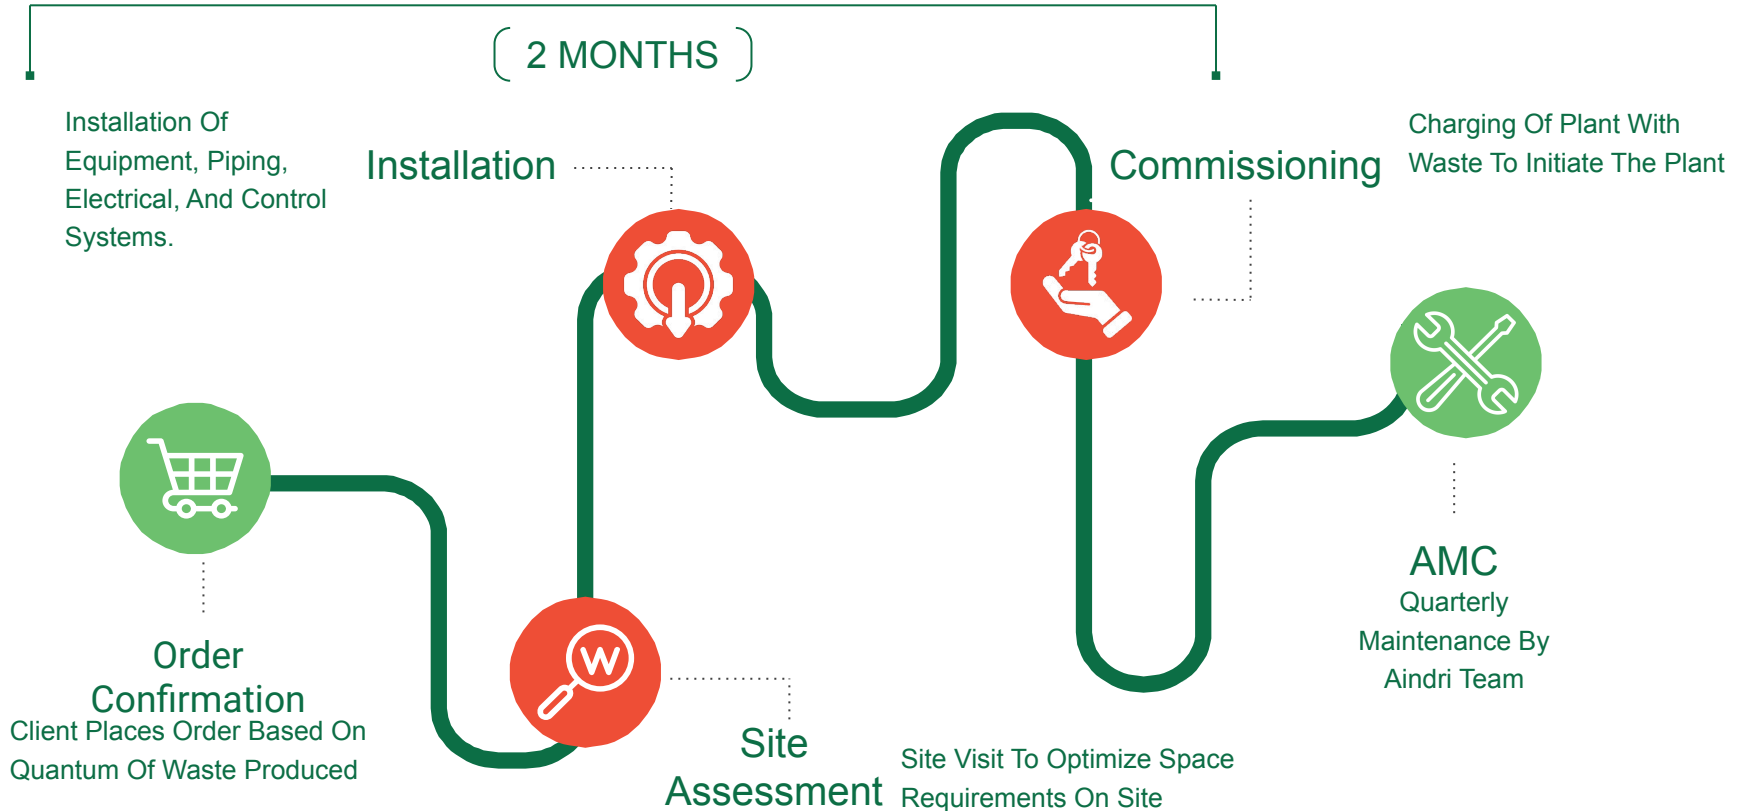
2 MONTHS

Installation Of Equipment, Piping, Electrical, And Control Systems.

Installation

Commissioning

Charging Of Plant With Waste To Initiate The Plant

Order Confirmation

Client Places Order Based On Quantum Of Waste Produced

Site Assessment

Site Visit To Optimize Space Requirements On Site

AMC

Quarterly Maintenance By Aindri Team